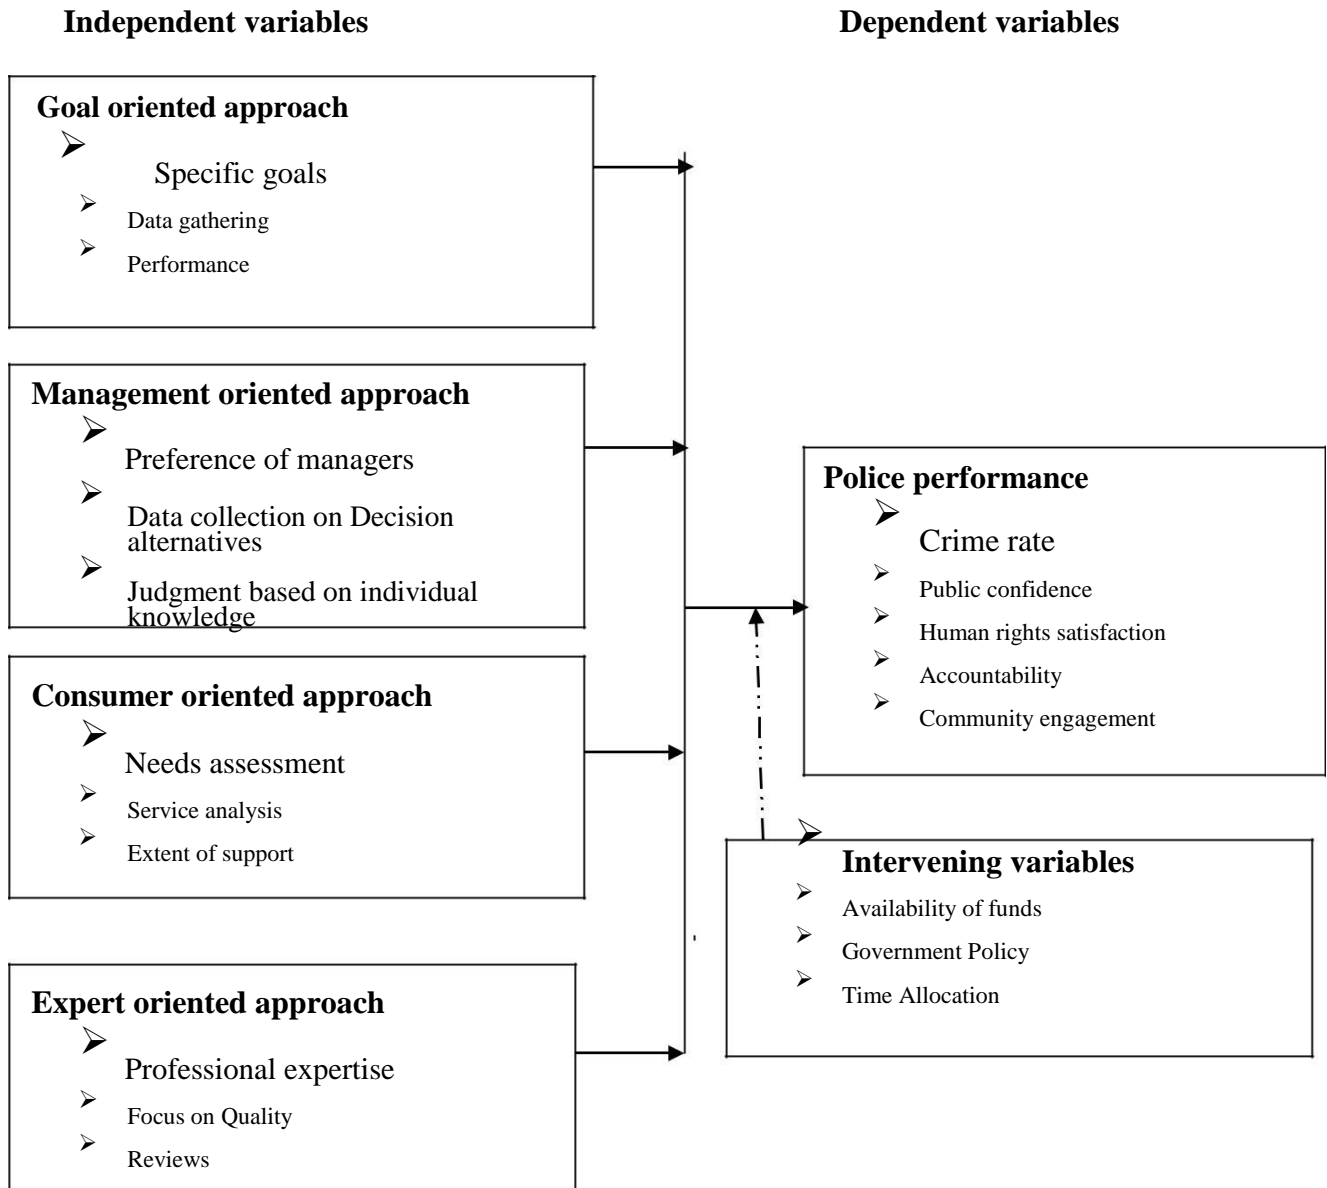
Independent variables

Dependent variables

Goal oriented approach

➢ Specific goals
➢ Data gathering
➢ Performance

Management oriented approach

➢ Preference of managers
➢ Data collection on Decision alternatives
➢ Judgment based on individual knowledge

Consumer oriented approach

➢ Needs assessment
➢ Service analysis
➢ Extent of support

Expert oriented approach

➢ Professional expertise
➢ Focus on Quality
➢ Reviews

Police performance

➢ Crime rate
➢ Public confidence
➢ Human rights satisfaction
➢ Accountability
➢ Community engagement

➢

Intervening variables

➢ Availability of funds
➢ Government Policy
➢ Time Allocation